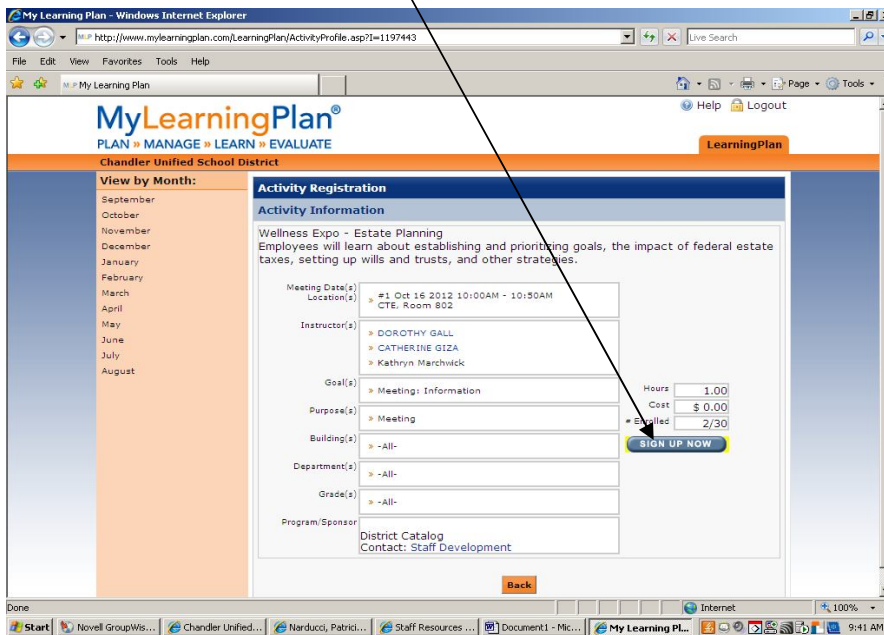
My Learning Plan - Windows Internet Explorer

http://www.mylearningplan.com/LearningPlan/ActivityProfile.asp?I=1197443

Live Search

File Edit View Favorites Tools Help

My Learning Plan

Page Tools

MyLearningPlan®
PLAN » MANAGE » LEARN » EVALUATE

Help Logout

LearningPlan

Chandler Unified School District

View by Month:
September
October
November
December
January
February
March
April
May
June
July
August

Activity Registration

Activity Information

Wellness Expo - Estate Planning
Employees will learn about establishing and prioritizing goals, the impact of federal estate taxes, setting up wills and trusts, and other strategies.

| | |
|---|---|
| Meeting Date(s) Location(s) | » #1 Oct 16 2012 10:00AM - 10:50AM CTE, Room 802 |
| Instructor(s) | » DOROTHY GALL » CATHERINE GIZA » Kathryn Marchwick |
| Goal(s) | » Meeting: Information |
| Purpose(s) | » Meeting |
| Building(s) | » -All- |
| Department(s) | » -All- |
| Grade(s) | » -All- |
| Program/Sponsor | District Catalog Contact: Staff Development |

Hours 1.00
Cost $ 0.00
# Enrolled 2/30

SIGN UP NOW

Back

Done

Internet

100%

Start Novell GroupWis... Chandler Unified... Narducci, Patrici... Staff Resources ... Document1 - Mic... My Learning Pl... 9:41 AM